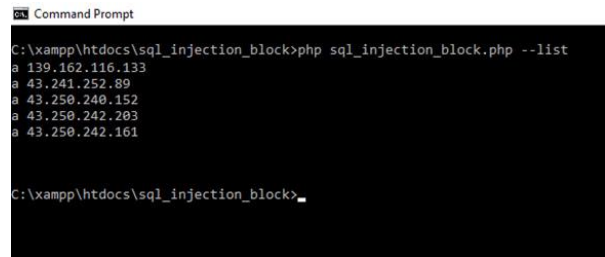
Command Prompt

C:\xampp\htdocs\sql_injection_block>php sql_injection_block.php --list
a 139.162.116.133
a 43.241.252.89
a 43.250.240.152
a 43.250.242.203
a 43.250.242.161

C:\xampp\htdocs\sql_injection_block>_